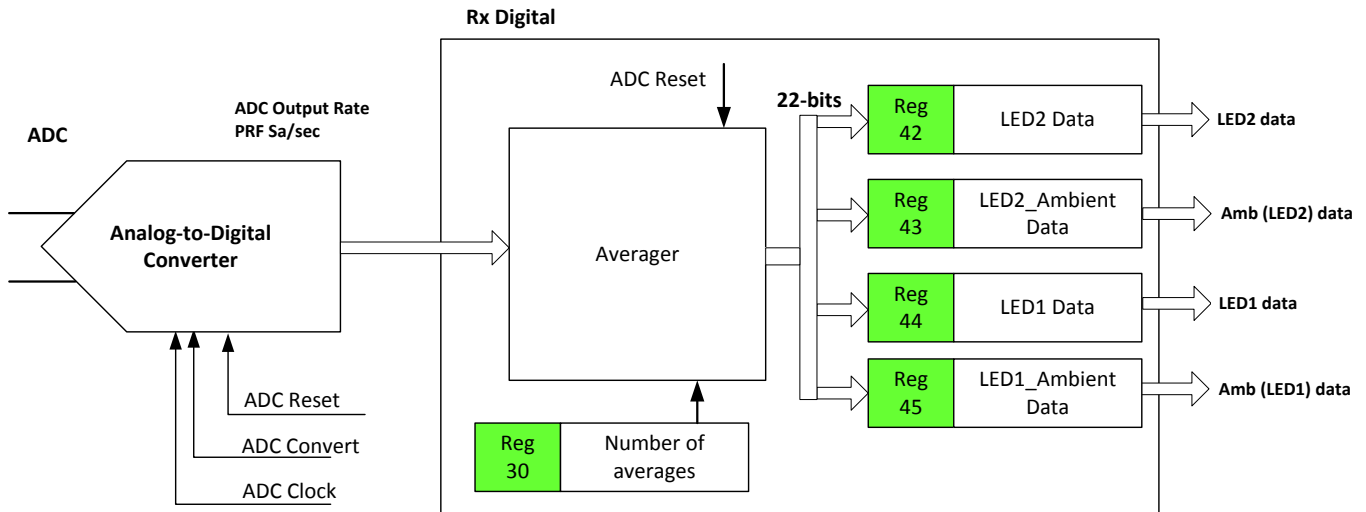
Rx Digital

ADC Output Rate
PRF Sa/sec

ADC

Analog-to-Digital
Converter

ADC Reset

ADC Convert

ADC Clock

ADC Reset

Averager

Reg
30

Number of
averages

22-bits

Reg
42

LED2 Data

LED2 data

Reg
43

LED2_Ambient
Data

Amb (LED2) data

Reg
44

LED1 Data

LED1 data

Reg
45

LED1_Ambient
Data

Amb (LED1) data